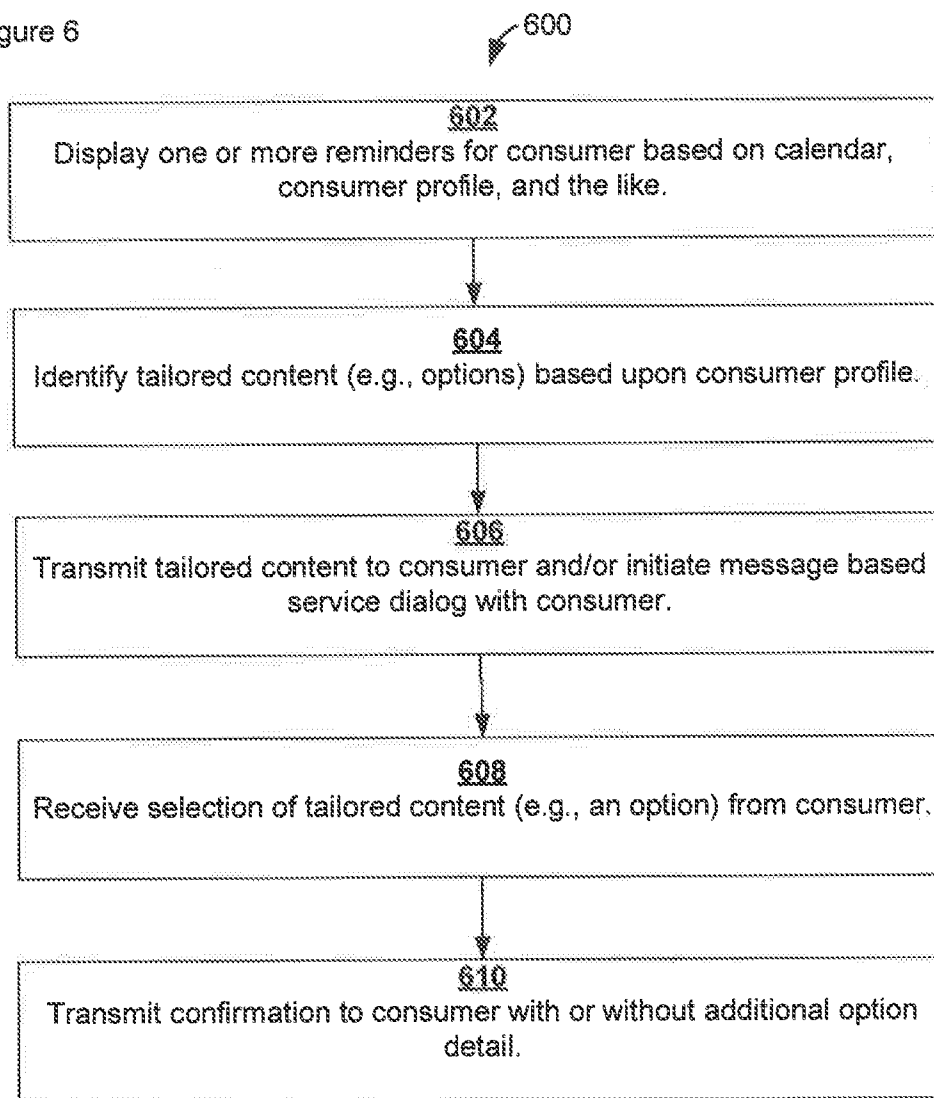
gure 6

600

602
Display one or more reminders for consumer based on calendar, consumer profile, and the like.

604
Identify tailored content (e.g., options) based upon consumer profile.

606
Transmit tailored content to consumer and/or initiate message based service dialog with consumer.

608
Receive selection of tailored content (e.g., an option) from consumer.

610
Transmit confirmation to consumer with or without additional option detail.